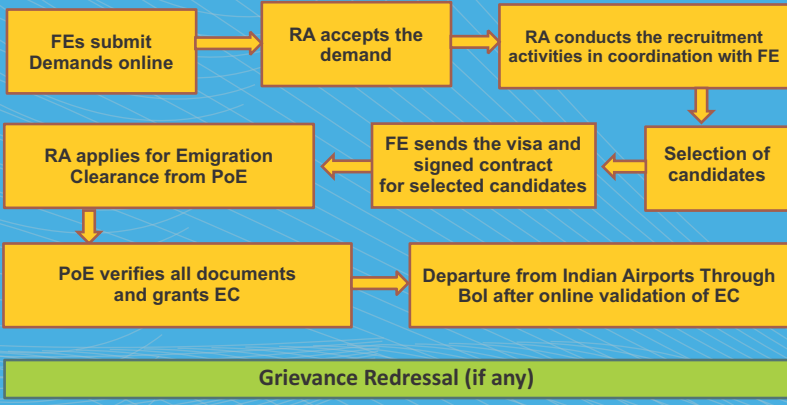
FEs submit Demands online

RA accepts the demand

RA conducts the recruitment activities in coordination with FE

Selection of candidates

FE sends the visa and signed contract for selected candidates

RA applies for Emigration Clearance from PoE

PoE verifies all documents and grants EC

Departure from Indian Airports Through BoI after online validation of EC

Grievance Redressal (if any)